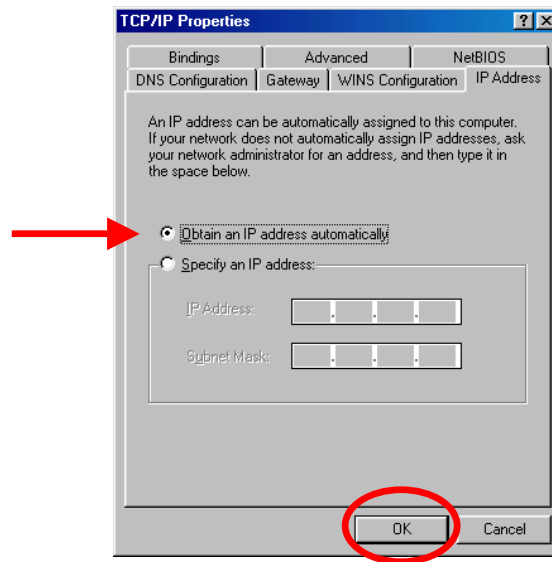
TCP/IP Properties

? ×

Bindings | Advanced | NetBIOS
DNS Configuration | Gateway | WINS Configuration | IP Address

An IP address can be automatically assigned to this computer. If your network does not automatically assign IP addresses, ask your network administrator for an address, and then type it in the space below.

Obtain an IP address automatically

Specify an IP address:

IP Address: . . .

Subnet Mask: . . .

OK

Cancel